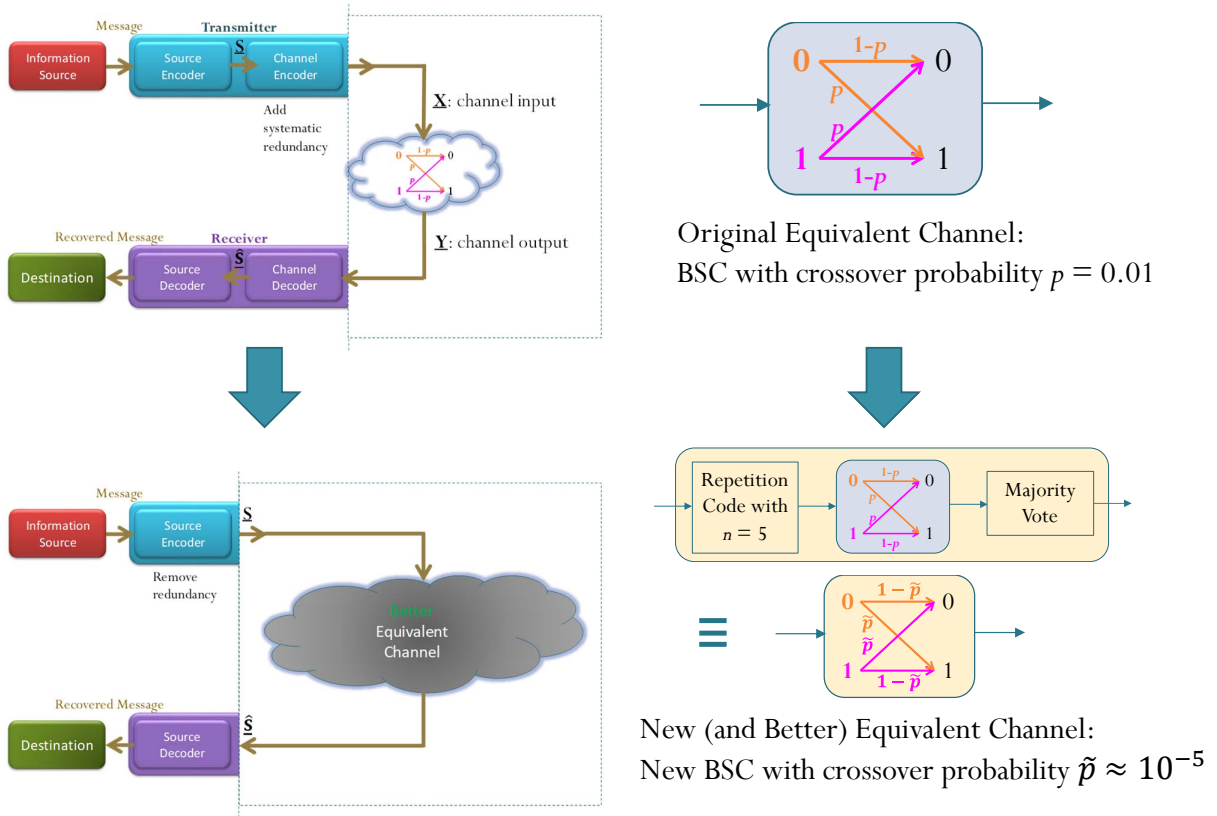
Message

Transmitter

Information Source

Source Encoder

$\underline{\mathbf{S}}$

Channel Encoder

Add systematic redundancy

$\underline{\mathbf{X}}$: channel input

0 1-p 0
p
p
1 1-p 1

$\underline{\mathbf{Y}}$: channel output

Recovered Message

Receiver

Destination

Source Decoder

$\hat{\underline{\mathbf{S}}}$

Channel Decoder

0 1-$p$ 0
$p$
$p$
1 1-$p$ 1

Original Equivalent Channel:
BSC with crossover probability $p = 0.01$

Message

Information Source

Source Encoder

$\underline{\mathbf{S}}$

Remove redundancy

Better Equivalent Channel

Recovered Message

Destination

Source Decoder

$\hat{\underline{\mathbf{S}}}$

Repetition Code with $n = 5$

0 1-p 0
p
p
1 1-p 1

Majority Vote

≡

0 $1-\tilde{p}$ 0
$\tilde{p}$
$\tilde{p}$
1 $1-\tilde{p}$ 1

New (and Better) Equivalent Channel:
New BSC with crossover probability $\tilde{p} \approx 10^{-5}$